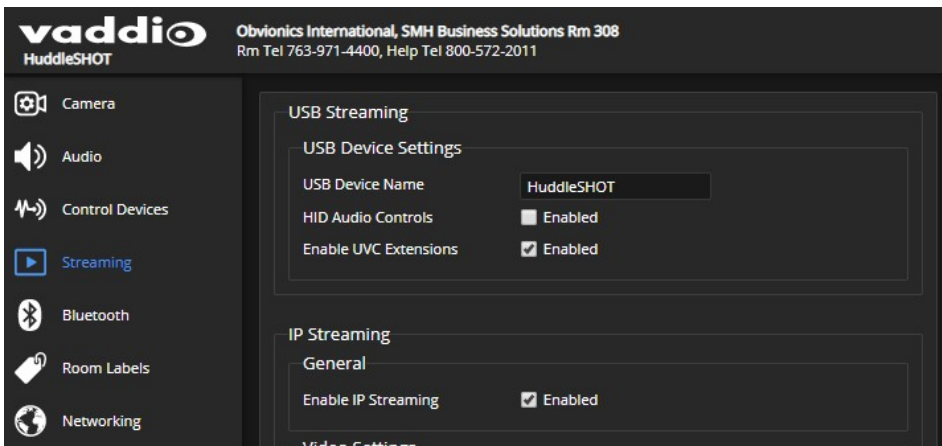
vaddio
HuddleSHOT

Obvionics International, SMH Business Solutions Rm 308
Rm Tel 763-971-4400, Help Tel 800-572-2011

Camera
Audio
Control Devices
Streaming
Bluetooth
Room Labels
Networking

USB Streaming
USB Device Settings
USB Device Name HuddleSHOT
HID Audio Controls Enabled
Enable UVC Extensions Enabled

IP Streaming
General
Enable IP Streaming Enabled

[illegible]